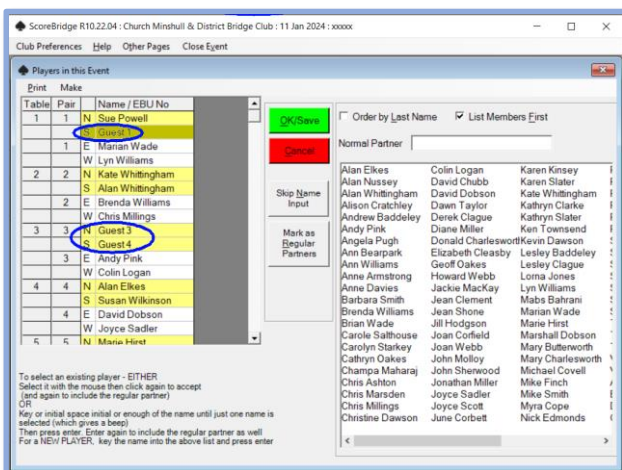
ScoreBridge R10.22.04 : Church Minshull & District Bridge Club : 11 Jan 2024 : xxxxx

Club Preferences Help Other Pages Close Event

Players in this Event

Print Make

| Table | Pair | | Name / EBU No |
|---|---|---|---|
| 1 | 1 | N | Sue Powell |
| | | S | Guest 1 |
| | 1 | E | Marian Wade |
| | | W | Lyn Williams |
| 2 | 2 | N | Kate Whittingham |
| | | S | Alan Whittingham |
| | 2 | E | Brenda Williams |
| | | W | Chris Millings |
| 3 | 3 | N | Guest 3 |
| | | S | Guest 4 |
| | 3 | E | Andy Pink |
| | | W | Colin Logan |
| 4 | 4 | N | Alan Elkes |
| | | S | Susan Wilkinson |
| | 4 | E | David Dobson |
| | | W | Joyce Sadler |
| 5 | 5 | N | Marie Hirst |

OK/Save

Cancel

Skip Name Input

Mark as Regular Partners

Order by Last Name List Members First

Normal Partner

Alan Elkes
Alan Nussey
Alan Whittingham
Alison Cratchley
Andrew Baddeley
Andy Pink
Angela Pugh
Ann Bearpark
Ann Williams
Anne Armstrong
Anne Davies
Barbara Smith
Brenda Williams
Brian Wade
Carole Salthouse
Carolyn Starkey
Cathryn Oakes
Champa Maharaj
Chris Ashton
Chris Marsden
Chris Millings
Christine Dawson

Colin Logan
David Chubb
David Dobson
Dawn Taylor
Derek Clague
Diane Miller
Donald Charlesworth
Elizabeth Cleasby
Geoff Oakes
Howard Webb
Jackie MacKay
Jean Clement
Jean Shone
Jill Hodgson
Joan Corfield
Joan Webb
John Molloy
John Sherwood
Jonathan Miller
Joyce Sadler
Joyce Scott
June Corbett

Karen Kinsey
Karen Slater
Kate Whittingham
Kathryn Clarke
Kathryn Slater
Ken Townsend
Kevin Dawson
Lesley Baddeley
Lesley Clague
Lorna Jones
Lyn Williams
Mabs Bahrani
Marian Wade
Marie Hirst
Marshall Dobson
Mary Butterworth
Mary Charlesworth
Michael Covell
Mike Finch
Mike Smith
Myra Cope
Nick Edmonds

To select an existing player - EITHER
Select it with the mouse then click again to accept
(and again to include the regular partner)
OR
Key or initial space initial or enough of the name until just one name is selected (which gives a beep)
Then press enter. Enter again to include the regular partner as well
For a NEW PLAYER, key the name into the above list and press enter